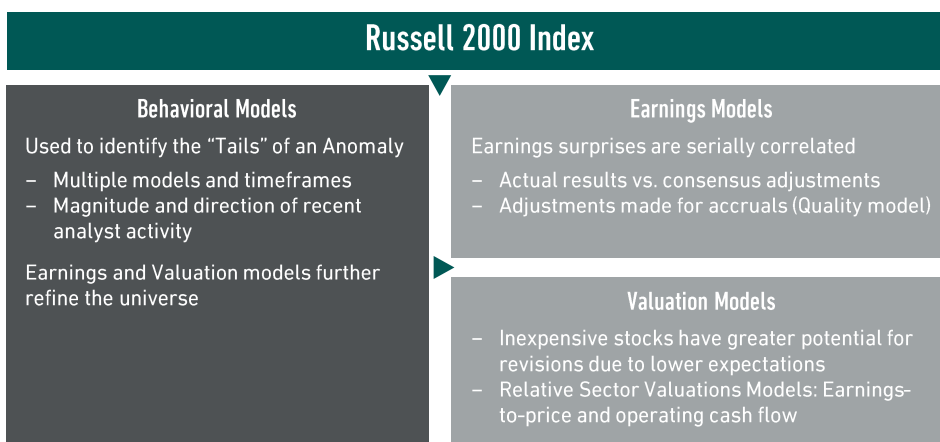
Russell 2000 Index

Behavioral Models

Used to identify the "Tails" of an Anomaly

– Multiple models and timeframes
– Magnitude and direction of recent analyst activity

Earnings and Valuation models further refine the universe

Earnings Models

Earnings surprises are serially correlated

– Actual results vs. consensus adjustments
– Adjustments made for accruals (Quality model)

Valuation Models

– Inexpensive stocks have greater potential for revisions due to lower expectations
– Relative Sector Valuations Models: Earnings-to-price and operating cash flow